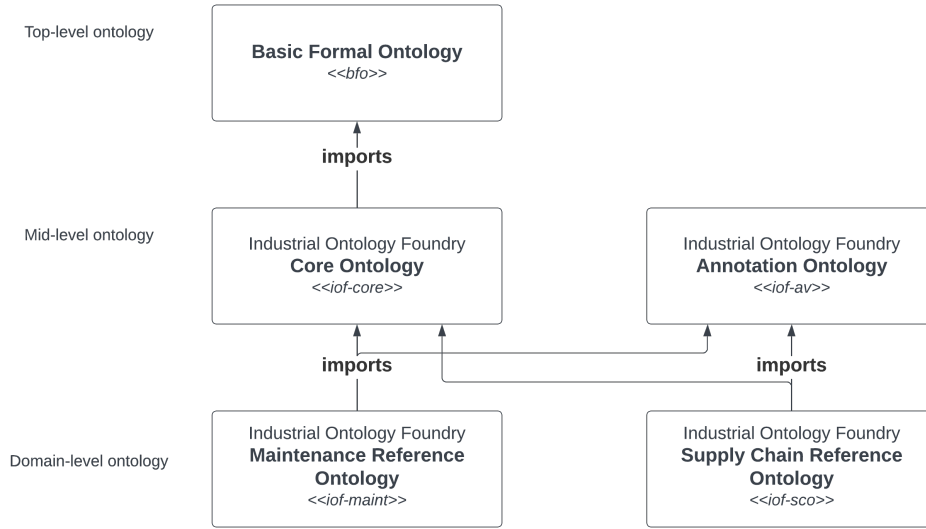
Top-level ontology

Basic Formal Ontology
<<bfo>>

imports

Mid-level ontology

Industrial Ontology Foundry
Core Ontology
<<iof-core>>

Industrial Ontology Foundry
Annotation Ontology
<<iof-av>>

imports

imports

Domain-level ontology

Industrial Ontology Foundry
Maintenance Reference Ontology
<<iof-maint>>

Industrial Ontology Foundry
Supply Chain Reference Ontology
<<iof-sco>>